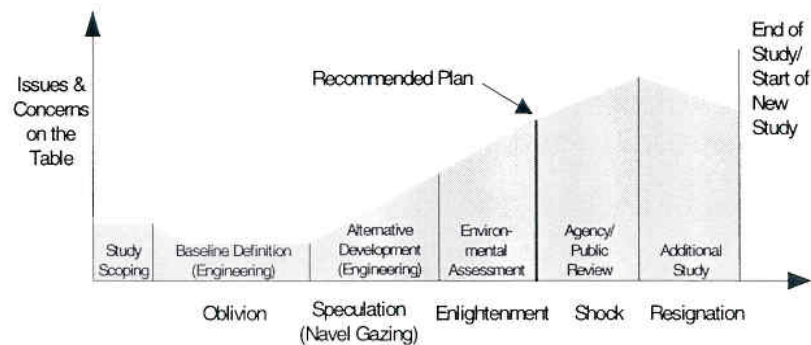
Issues & Concerns on the Table

Recommended Plan

End of Study/ Start of New Study

Study Scoping

Baseline Definition (Engineering)

Alternative Development (Engineering)

Environmental Assessment

Agency/ Public Review

Additional Study

Oblivion

Speculation (Navel Gazing)

Enlightenment

Shock

Resignation